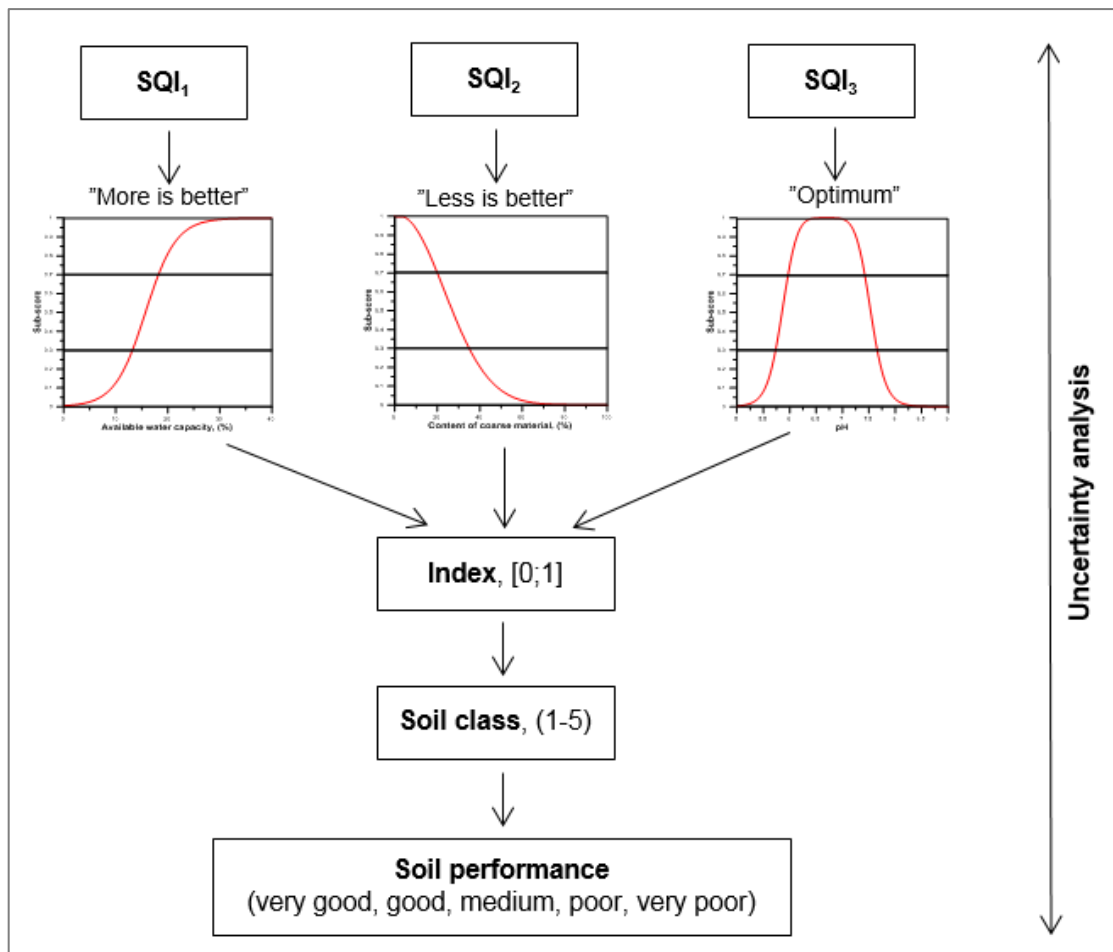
$SQI_1$

$SQI_2$

$SQI_3$

"More is better"

"Less is better"

"Optimum"

Sub-score

Available water capacity, (%)

Sub-score

Content of coarse material, (%)

Sub-score

pH

Index, [0;1]

Soil class, (1-5)

Soil performance
(very good, good, medium, poor, very poor)

Uncertainty analysis